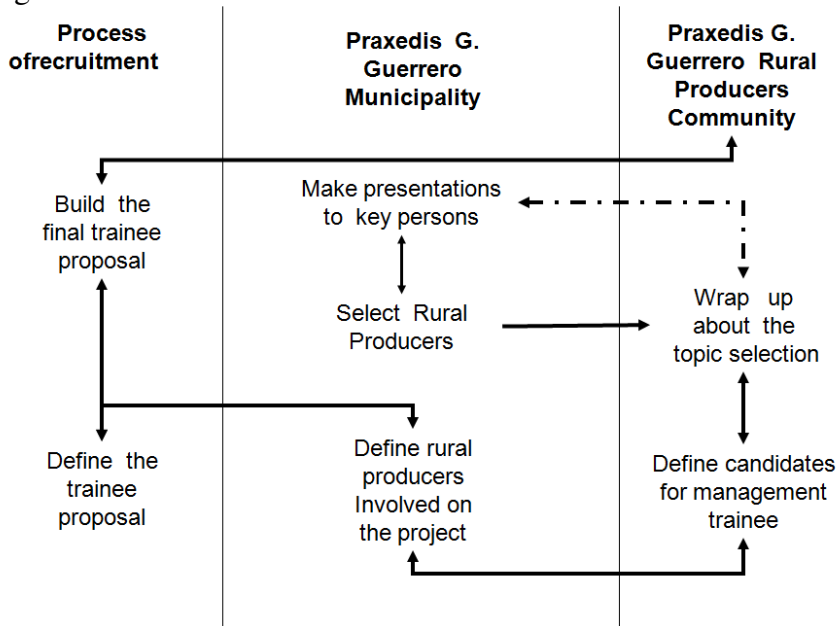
Process ofrecruitment

Praxedis G. Guerrero Municipality

Praxedis G. Guerrero Rural Producers Community

Build the final trainee proposal

Make presentations to key persons

Select Rural Producers

Wrap up about the topic selection

Define the trainee proposal

Define rural producers Involved on the project

Define candidates for management trainee